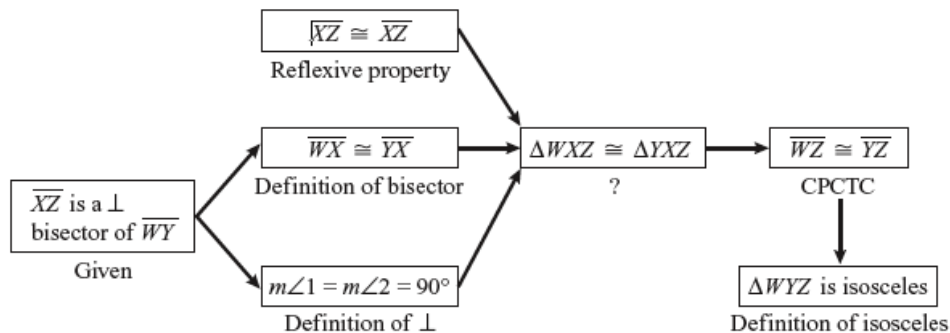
$\overline{XZ} \cong \overline{XZ}$
Reflexive property

$\overline{XZ}$ is a $\perp$ bisector of $\overline{WY}$
Given

$\overline{WX} \cong \overline{YX}$
Definition of bisector

$m\angle 1 = m\angle 2 = 90°$
Definition of $\perp$

$\Delta WXZ \cong \Delta YXZ$
?

$\overline{WZ} \cong \overline{YZ}$
CPCTC

$\Delta WYZ$ is isosceles
Definition of isosceles